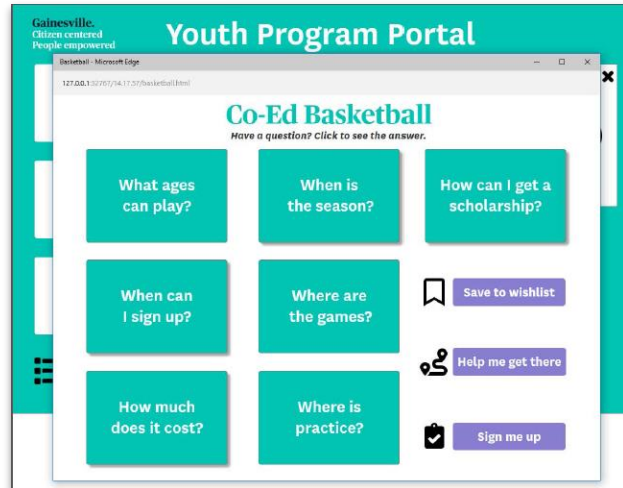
Gainesville.
Citizen centered
People empowered

Youth Program Portal

Basketball - Microsoft Edge

127.0.0.1:32767/14.17.57/basketball.html

Co-Ed Basketball

Have a question? Click to see the answer.

What ages can play?

When is the season?

How can I get a scholarship?

When can I sign up?

Where are the games?

Save to wishlist

Help me get there

How much does it cost?

Where is practice?

Sign me up